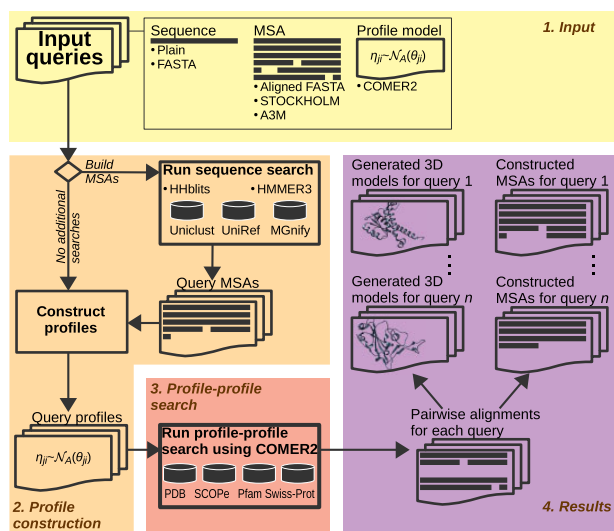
Input queries

Sequence
• Plain
• FASTA

MSA
• Aligned FASTA
• STOCKHOLM
• A3M

Profile model
$\eta_{ji} \sim \mathcal{N}_A(\theta_{ji})$
• COMER2

1. Input

Build MSAs

No additional searches

Run sequence search
• HHblits
• HMMER3
Uniclust
UniRef
MGnify

Query MSAs

Construct profiles

Query profiles
$\eta_{ji} \sim \mathcal{N}_A(\theta_{ji})$

2. Profile construction

3. Profile-profile search

Run profile-profile search using COMER2
PDB
SCOPe
Pfam
Swiss-Prot

Generated 3D models for query 1

Constructed MSAs for query 1

Generated 3D models for query $n$

Constructed MSAs for query $n$

Pairwise alignments for each query

4. Results